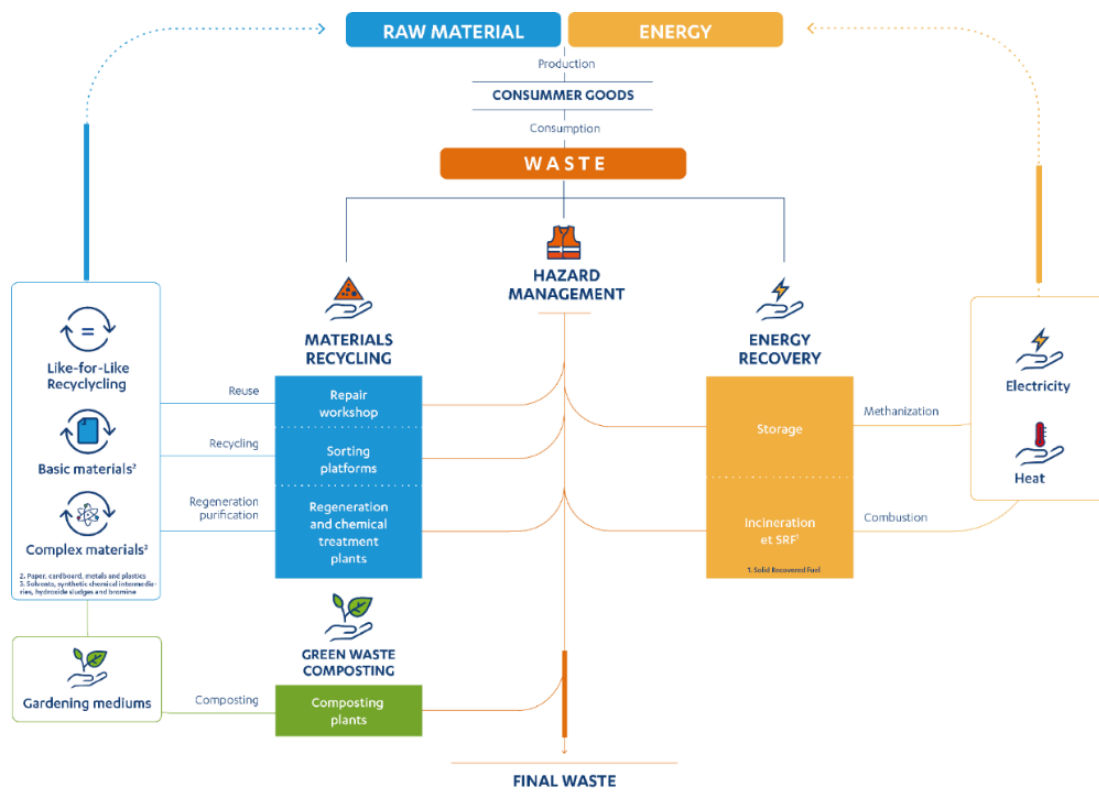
RAW MATERIAL

ENERGY

Production

CONSUMMER GOODS

Consumption

WASTE

HAZARD MANAGEMENT

Like-for-Like Recyclycling

Basic materials²

Complex materials³

2. Paper, cardboard, metals and plastics
3. Solvents, synthetic chemical intermediaries, hydroxide sludges and bromine

MATERIALS RECYCLING

Reuse

Repair workshop

Recycling

Sorting platforms

Regeneration purification

Regeneration and chemical treatment plants

ENERGY RECOVERY

Storage

Methanization

Incineration et SRF¹

1. Solid Recovered Fuel

Combustion

Electricity

Heat

GREEN WASTE COMPOSTING

Gardening mediums

Composting

Composting plants

FINAL WASTE